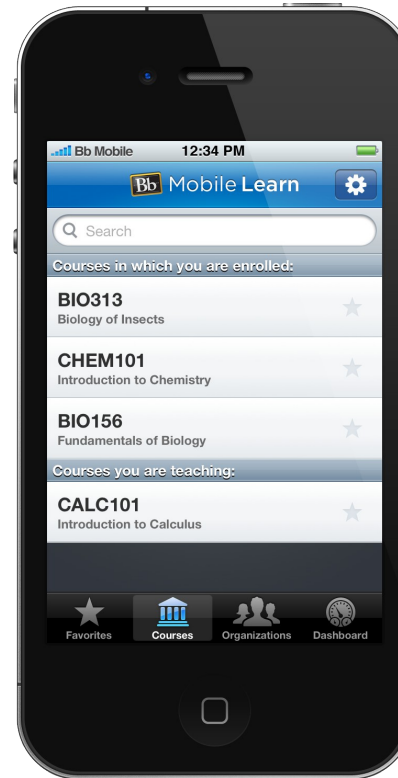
Bb Mobile 12:34 PM

Bb Mobile Learn

Search

Courses in which you are enrolled:

BIO313
Biology of Insects

CHEM101
Introduction to Chemistry

BIO156
Fundamentals of Biology

Courses you are teaching:

CALC101
Introduction to Calculus

Favorites Courses Organizations Dashboard